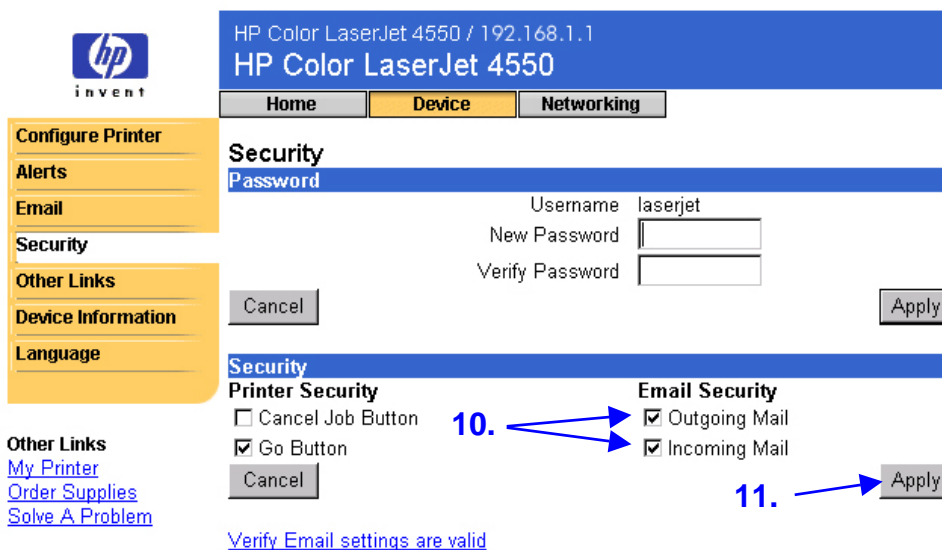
hp
invent

HP Color LaserJet 4550 / 192.168.1.1
HP Color LaserJet 4550

Home
Device
Networking

Configure Printer
Alerts
Email
Security
Other Links
Device Information
Language

Other Links
My Printer
Order Supplies
Solve A Problem

Security
Password
Username laserjet
New Password
Verify Password
Cancel
Apply

Security
Printer Security
☐ Cancel Job Button
☑ Go Button
Cancel

Email Security
10.
☑ Outgoing Mail
☑ Incoming Mail
11.
Apply

Verify Email settings are valid